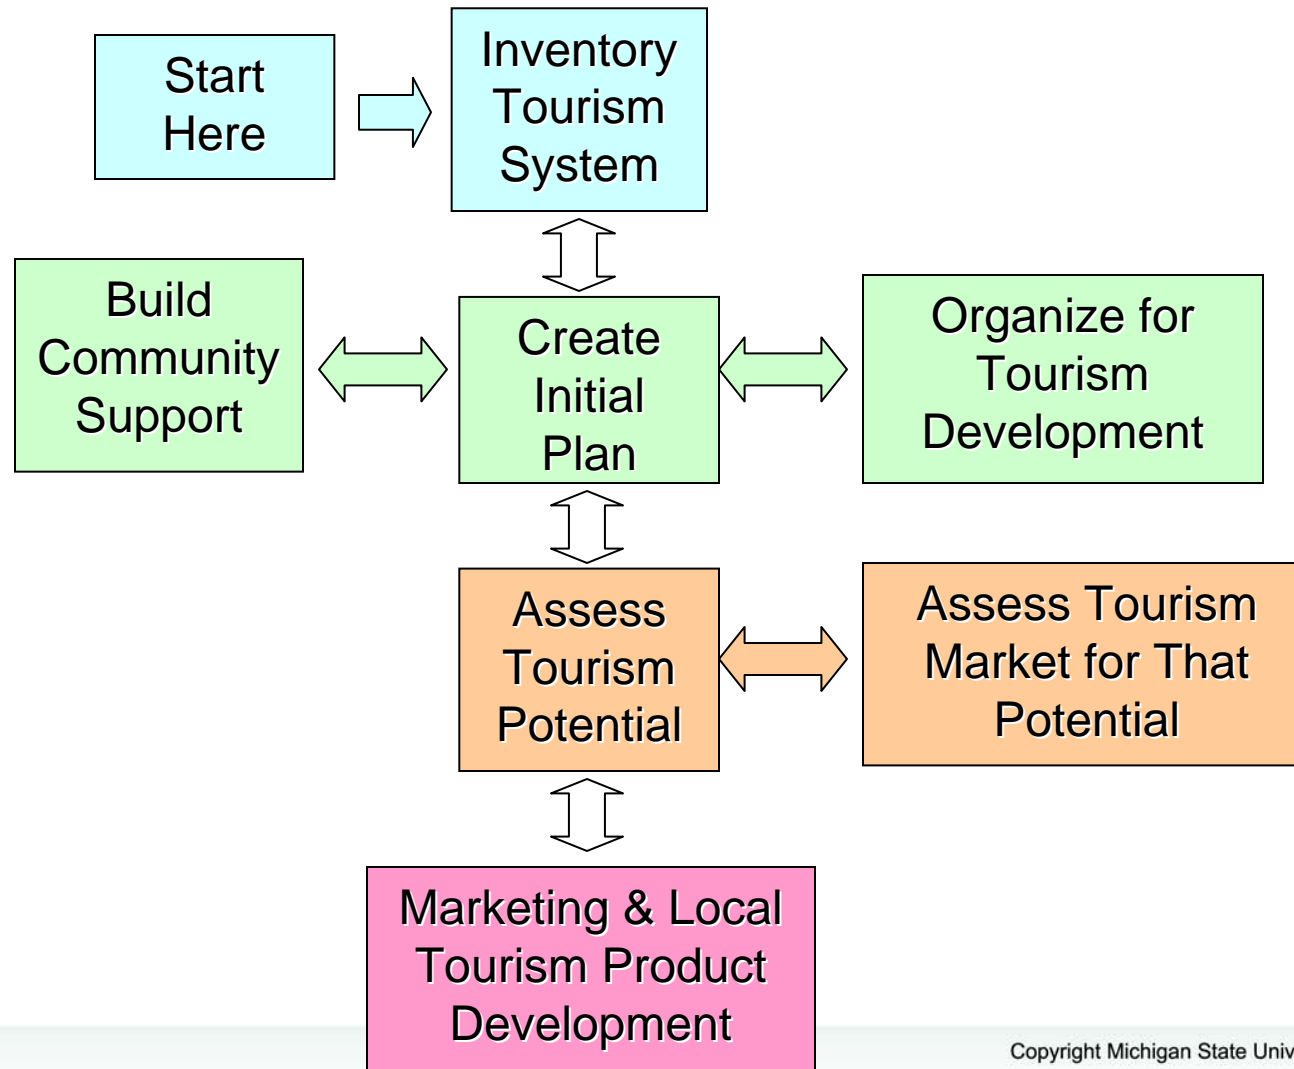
Start Here

Inventory Tourism System

Build Community Support

Create Initial Plan

Organize for Tourism Development

Assess Tourism Potential

Assess Tourism Market for That Potential

Marketing & Local Tourism Product Development

Copyright Michigan State Univ